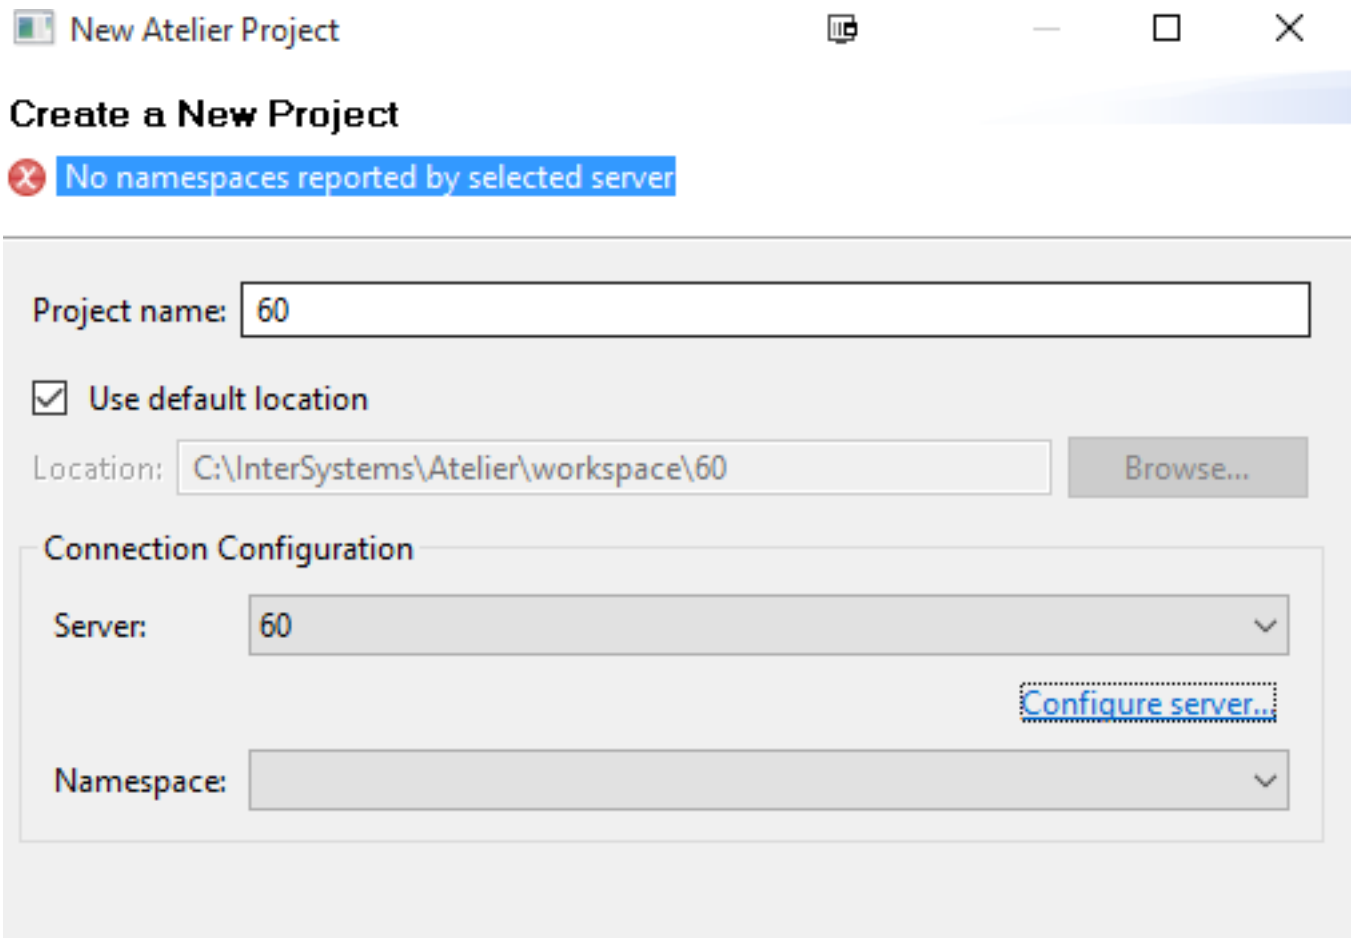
New Atelier Project

Create a New Project

No namespaces reported by selected server

Project name: 60

Use default location

Location: C:\InterSystems\Atelier\workspace\60

Browse...

Connection Configuration

Server: 60

Configure server...

Namespace: